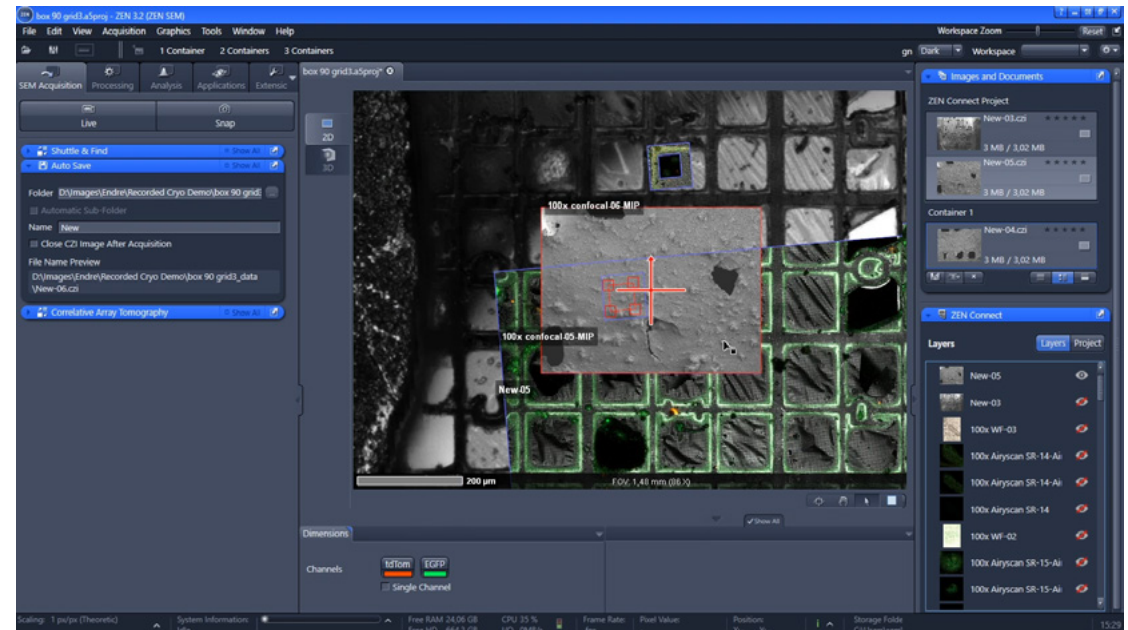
box 90 grid3.a5proj - ZEN 3.2 (ZEN SEM)

File Edit View Acquisition Graphics Tools Window Help

1 Container 2 Containers 3 Containers

Workspace Zoom

Reset

gn Dark Workspace

SEM Acquisition Processing Analysis Applications Extensio

Live

Snap

Shuttle & Find

Show All

Auto Save

Show All

Folder D:\Images\Endre\Recorded Cryo Demo\box 90 grid3

Automatic Sub-Folder

Name New

Close CZI Image After Acquisition

File Name Preview

D:\Images\Endre\Recorded Cryo Demo\box 90 grid3_data \New-06.czi

Correlative Array Tomography

Show All

box 90 grid3.a5proj*

2D

3D

100x confocal-06-MIP

100x confocal-05-MIP

New-05

200 µm

FOV: 1,48 mm (86 X)

Show All

Dimensions

Channels

tdTom

EGFP

Single Channel

Images and Documents

ZEN Connect Project

New-03.czi

3 MB / 3,02 MB

New-05.czi

3 MB / 3,02 MB

Container 1

New-04.czi

3 MB / 3,02 MB

ZEN Connect

Layers

Layers Project

New-05

New-03

100x WF-03

100x Airyscan SR-14-Ai

100x Airyscan SR-14-Ai

100x Airyscan SR-14

100x WF-02

100x Airyscan SR-15-Ai

100x Airyscan SR-15-Ai

Scaling: 1 px/px (Theoretic)

System Information:

Free RAM 24,06 GB

CPU 35 %

Frame Rate:

Pixel Value:

Position:

Storage Folde

15:29